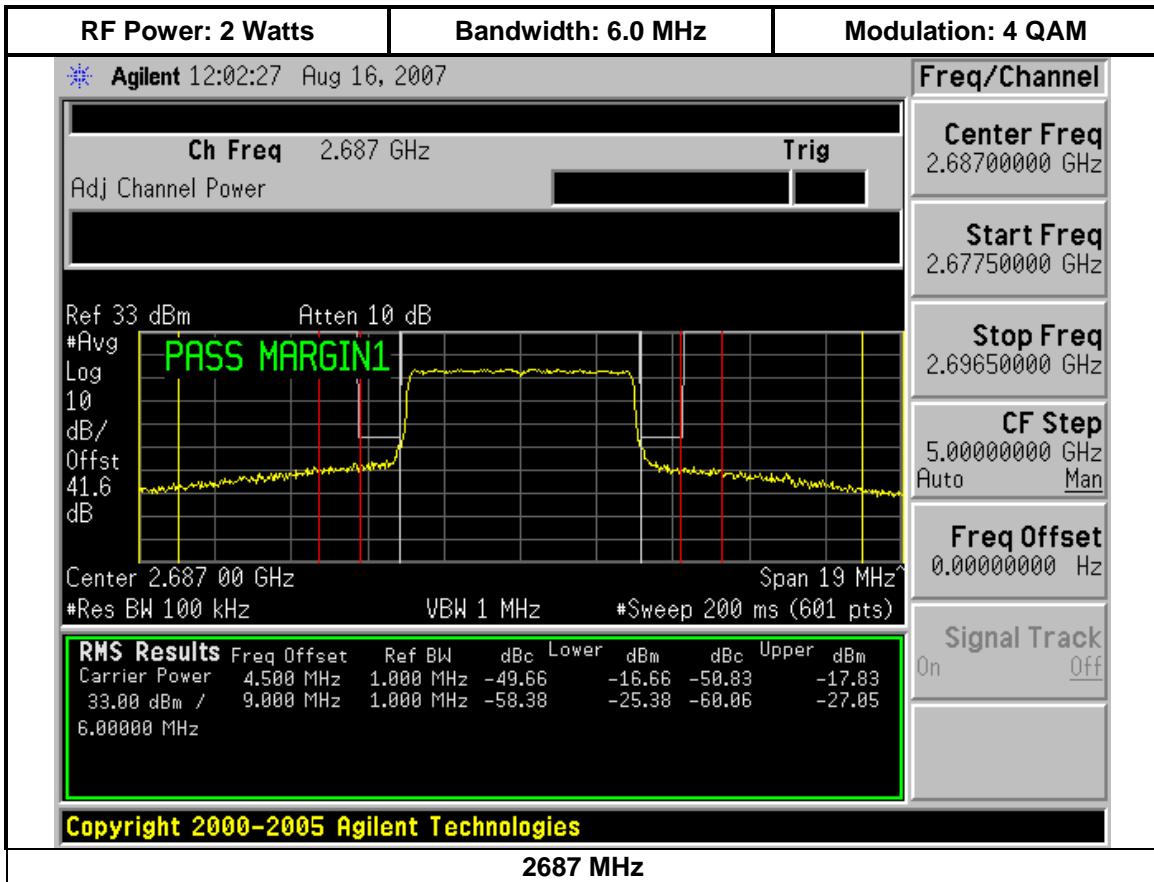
| RF Power: 2 Watts | Bandwidth: 6.0 MHz | Modulation: 4 QAM |
|---|---|---|

Agilent 12:02:27 Aug 16, 2007

Freq/Channel

Ch Freq 2.687 GHz

Trig

Adj Channel Power

Center Freq
2.68700000 GHz

Start Freq
2.67750000 GHz

Stop Freq
2.69650000 GHz

CF Step
5.00000000 GHz
Auto Man

Freq Offset
0.00000000 Hz

Signal Track
On Off

Ref 33 dBm Atten 10 dB
#Avg
Log
10
dB/
Offst
41.6
dB

PASS MARGIN1

Center 2.687 00 GHz Span 19 MHz
#Res BW 100 kHz VBW 1 MHz #Sweep 200 ms (601 pts)

| RMS Results | Freq Offset | Ref BW | dBc Lower | dBm | dBc Upper | dBm |
|---|---|---|---|---|---|---|
| Carrier Power | 4.500 MHz | 1.000 MHz | -49.66 | -16.66 | -50.83 | -17.83 |
| 33.00 dBm / | 9.000 MHz | 1.000 MHz | -58.38 | -25.38 | -60.06 | -27.05 |
| 6.00000 MHz | | | | | | |

Copyright 2000-2005 Agilent Technologies

2687 MHz